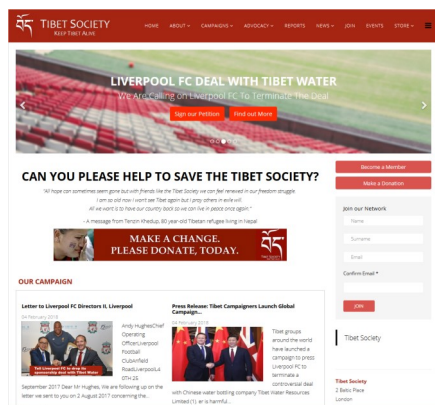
TIBET SOCIETY
KEEP TIBET ALIVE

HOME ABOUT CAMPAIGNS ADVOCACY REPORTS NEWS JOIN EVENTS STORE

LIVERPOOL FC DEAL WITH TIBET WATER
We Are Calling on Liverpool FC To Terminate The Deal

Sign our Petition Find out More

CAN YOU PLEASE HELP TO SAVE THE TIBET SOCIETY?

"All hope can sometimes seem gone but with friends like the Tibet Society we can feel renewed in our freedom struggle. I am so old now I won't see Tibet again but I pray others in exile will. All we want is to have our country back so we can live in peace once again."

- A message from Tenzin Khedup, 80 year-old Tibetan refugee living in Nepal

MAKE A CHANGE.
PLEASE DONATE, TODAY.

Become a Member
Make a Donation

Join our Network
Name
Surname
Email
Confirm Email *
JOIN

OUR CAMPAIGN

Letter to Liverpool FC Directors II, Liverpool
04 February 2018
Andy HughesChief Operating OfficerLiverpool Football ClubAnfield RoadLiverpoolL4 0TH 25 September 2017 Dear Mr Hughes, We are following up on the letter we sent to you on 2 August 2017 concerning the...

Press Release: Tibet Campaigners Launch Global Campaign...
04 February 2018
Tibet groups around the world have launched a campaign to press Liverpool FC to terminate a controversial deal with Chinese water bottling company Tibet Water Resources Limited (1), as is harmful...

Tibet Society

Tibet Society
2 Baltic Place
London